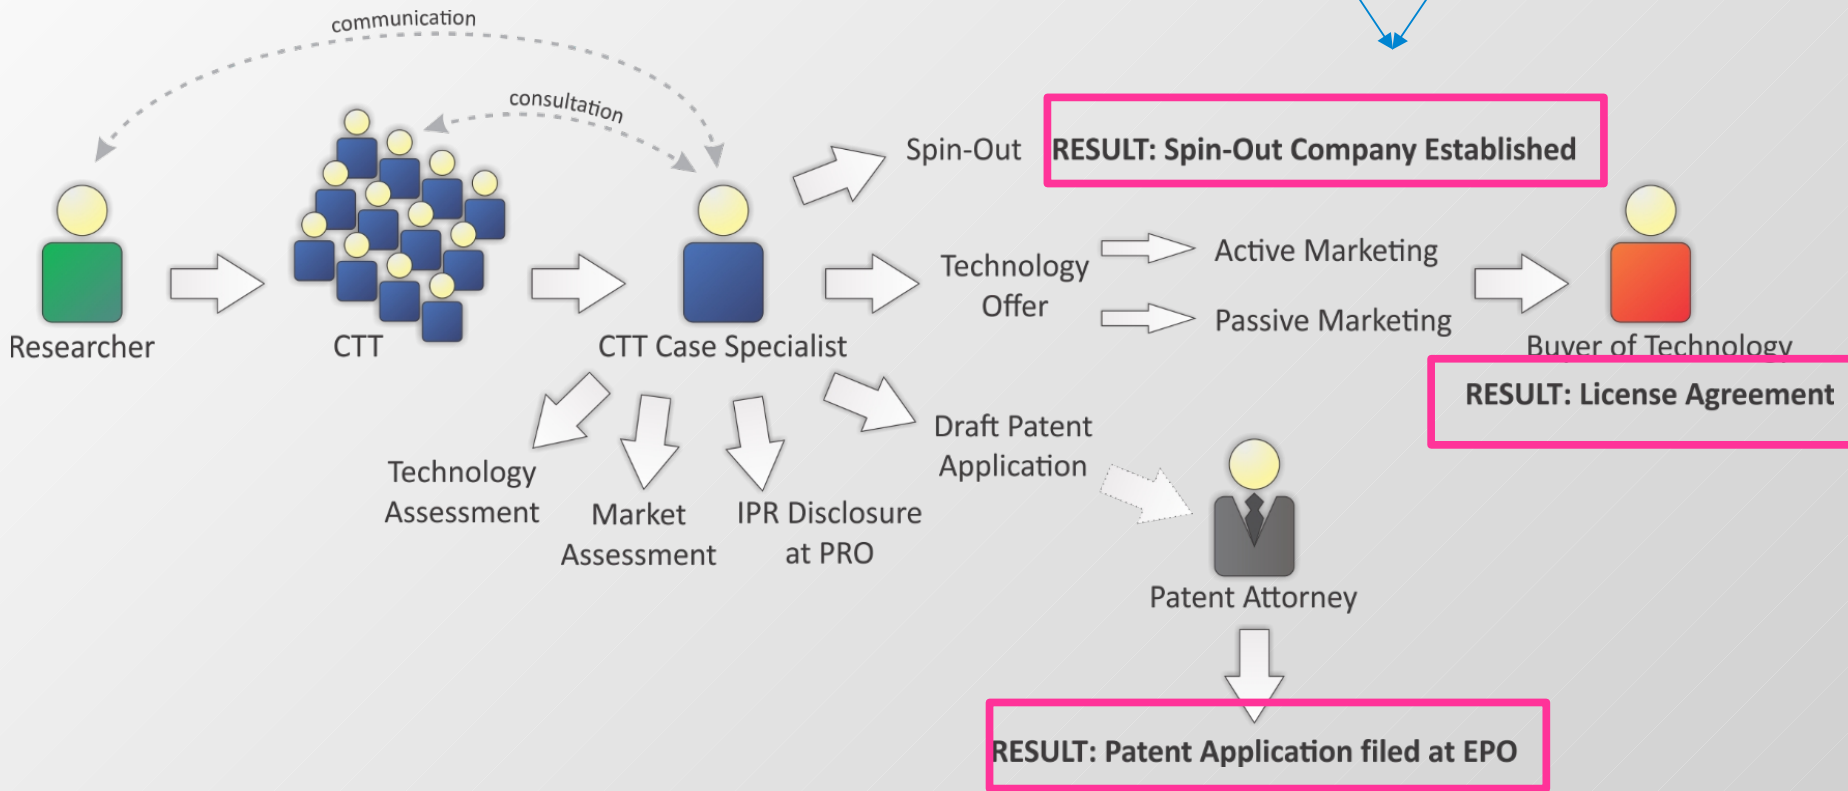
communication

consultation

Researcher

CTT

CTT Case Specialist

Spin-Out

RESULT: Spin-Out Company Established

Technology Offer

Active Marketing

Passive Marketing

Buyer of Technology

RESULT: License Agreement

Technology Assessment

Market Assessment

IPR Disclosure at PRO

Draft Patent Application

Patent Attorney

RESULT: Patent Application filed at EPO